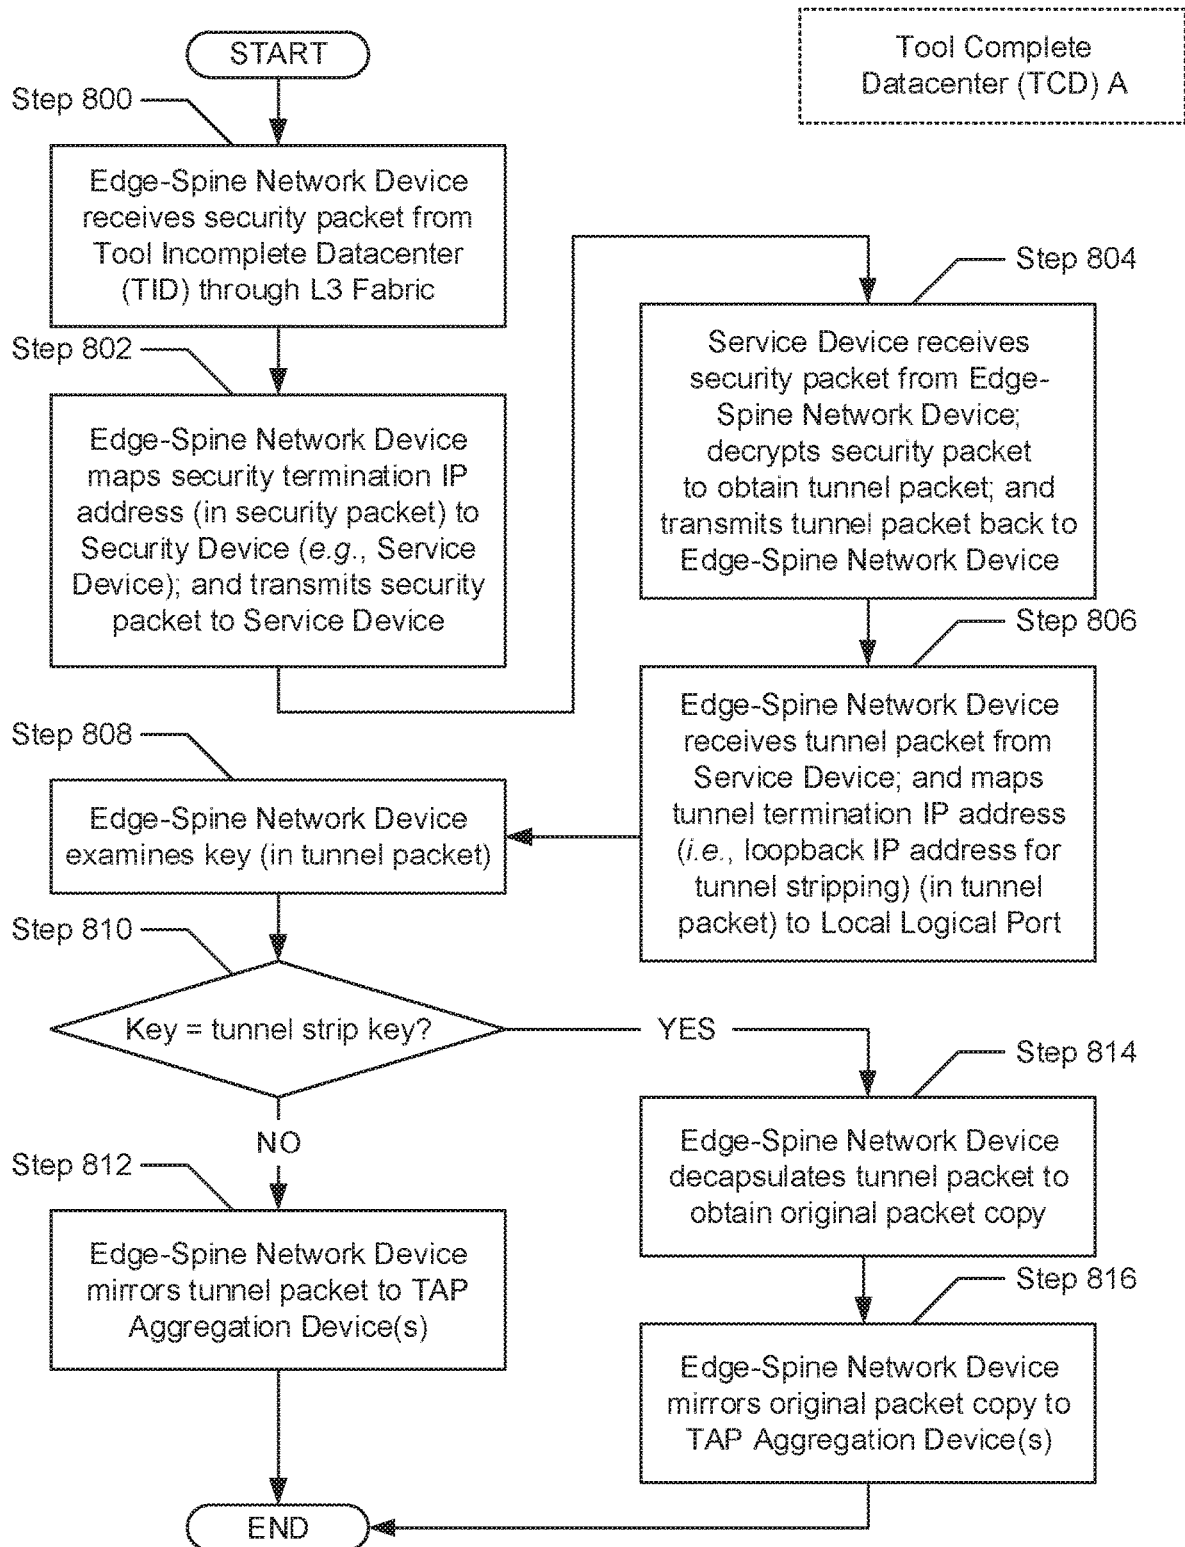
Tool Complete Datacenter (TCD) A

START

Step 800

Edge-Spine Network Device receives security packet from Tool Incomplete Datacenter (TID) through L3 Fabric

Step 802

Edge-Spine Network Device maps security termination IP address (in security packet) to Security Device (*e.g.*, Service Device); and transmits security packet to Service Device

Step 804

Service Device receives security packet from Edge-Spine Network Device; decrypts security packet to obtain tunnel packet; and transmits tunnel packet back to Edge-Spine Network Device

Step 806

Edge-Spine Network Device receives tunnel packet from Service Device; and maps tunnel termination IP address (*i.e.*, loopback IP address for tunnel stripping) (in tunnel packet) to Local Logical Port

Step 808

Edge-Spine Network Device examines key (in tunnel packet)

Step 810

Key = tunnel strip key?

YES

NO

Step 812

Edge-Spine Network Device mirrors tunnel packet to TAP Aggregation Device(s)

Step 814

Edge-Spine Network Device decapsulates tunnel packet to obtain original packet copy

Step 816

Edge-Spine Network Device mirrors original packet copy to TAP Aggregation Device(s)

END